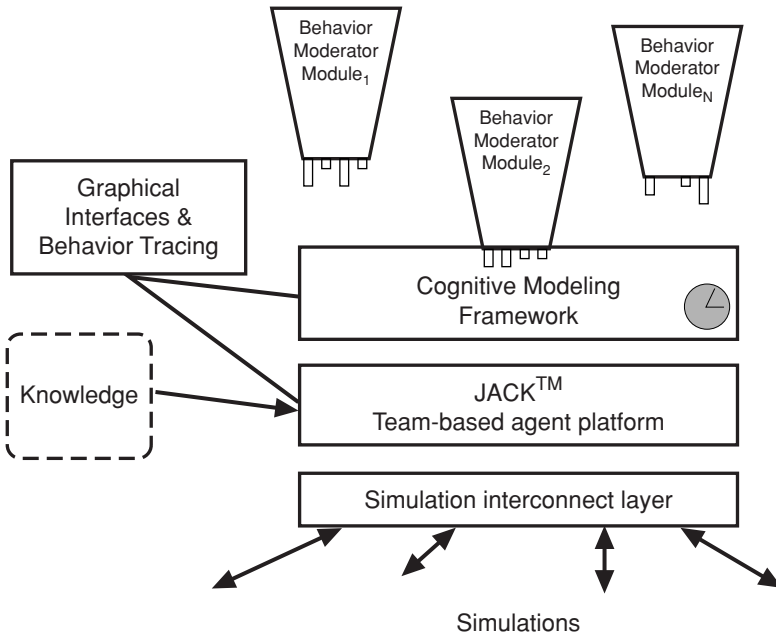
Behavior Moderator Module$_1$

Behavior Moderator Module$_2$

Behavior Moderator Module$_N$

Graphical Interfaces & Behavior Tracing

Cognitive Modeling Framework

Knowledge

JACK$^{TM}$
Team-based agent platform

Simulation interconnect layer

Simulations